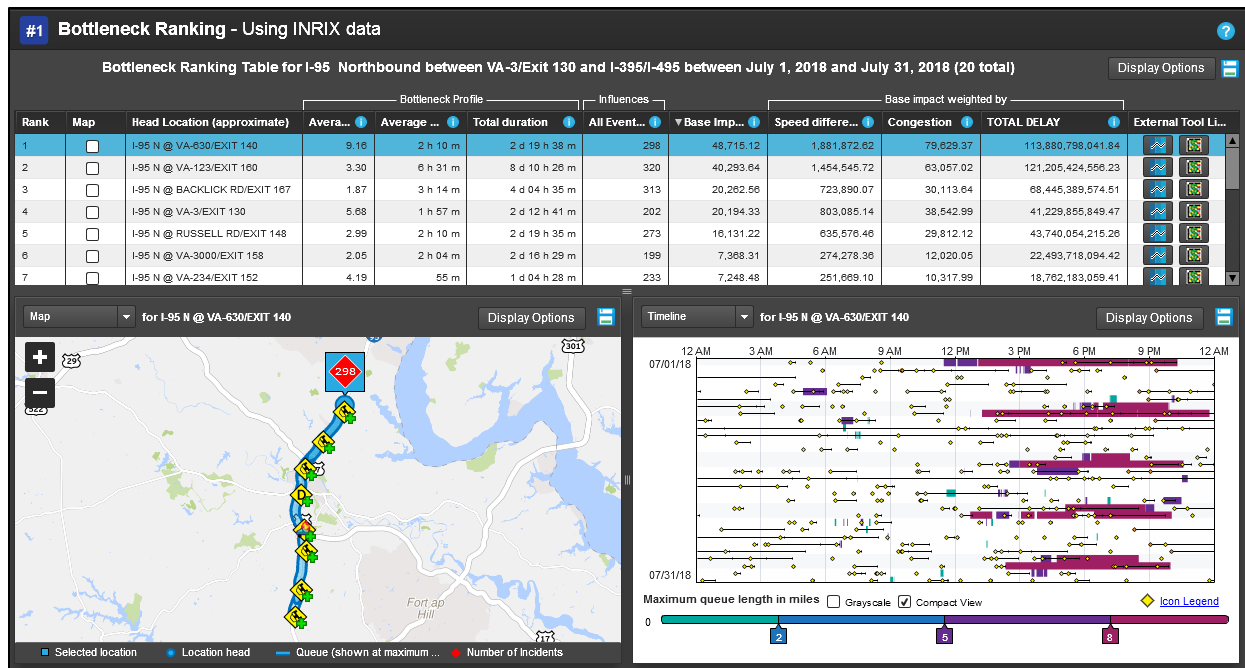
#1 Bottleneck Ranking - Using INRIX data

?

Bottleneck Ranking Table for I-95 Northbound between VA-3/Exit 130 and I-395/I-495 between July 1, 2018 and July 31, 2018 (20 total)

Display Options

Bottleneck Profile | Influences | Base impact weighted by

| Rank | Map | Head Location (approximate) | Avera... | Average ... | Total duration | All Event... | ▼Base Imp... | Speed differe... | Congestion | TOTAL DELAY | External Tool Li... |
|---|---|---|---|---|---|---|---|---|---|---|---|
| 1 | | I-95 N @ VA-630/EXIT 140 | 9.16 | 2 h 10 m | 2 d 19 h 38 m | 298 | 48,715.12 | 1,881,872.62 | 79,629.37 | 113,880,798,041.84 | |
| 2 | | I-95 N @ VA-123/EXIT 160 | 3.30 | 6 h 31 m | 8 d 10 h 26 m | 320 | 40,293.64 | 1,454,545.72 | 63,057.02 | 121,205,424,556.23 | |
| 3 | | I-95 N @ BACKLICK RD/EXIT 167 | 1.87 | 3 h 14 m | 4 d 04 h 35 m | 313 | 20,262.56 | 723,890.07 | 30,113.64 | 68,445,389,574.51 | |
| 4 | | I-95 N @ VA-3/EXIT 130 | 5.68 | 1 h 57 m | 2 d 12 h 41 m | 202 | 20,194.33 | 803,085.14 | 38,542.99 | 41,229,855,849.47 | |
| 5 | | I-95 N @ RUSSELL RD/EXIT 148 | 2.99 | 2 h 10 m | 2 d 19 h 35 m | 273 | 16,131.22 | 635,576.46 | 29,812.12 | 43,740,054,215.26 | |
| 6 | | I-95 N @ VA-3000/EXIT 158 | 2.05 | 2 h 04 m | 2 d 16 h 29 m | 199 | 7,368.31 | 274,278.36 | 12,020.05 | 22,493,718,094.42 | |
| 7 | | I-95 N @ VA-234/EXIT 152 | 4.19 | 55 m | 1 d 04 h 28 m | 233 | 7,248.48 | 251,669.10 | 10,317.99 | 18,762,183,059.41 | |

Map for I-95 N @ VA-630/EXIT 140 Display Options

+
−
29
301
622
298
Fort ap Hill

Selected location  Location head  Queue (shown at maximum ...  Number of Incidents

Timeline for I-95 N @ VA-630/EXIT 140 Display Options

12 AM 3 AM 6 AM 9 AM 12 PM 3 PM 6 PM 9 PM 12 AM
07/01/18
07/31/18

Maximum queue length in miles  Grayscale  Compact View  Icon Legend
0 2 5 8